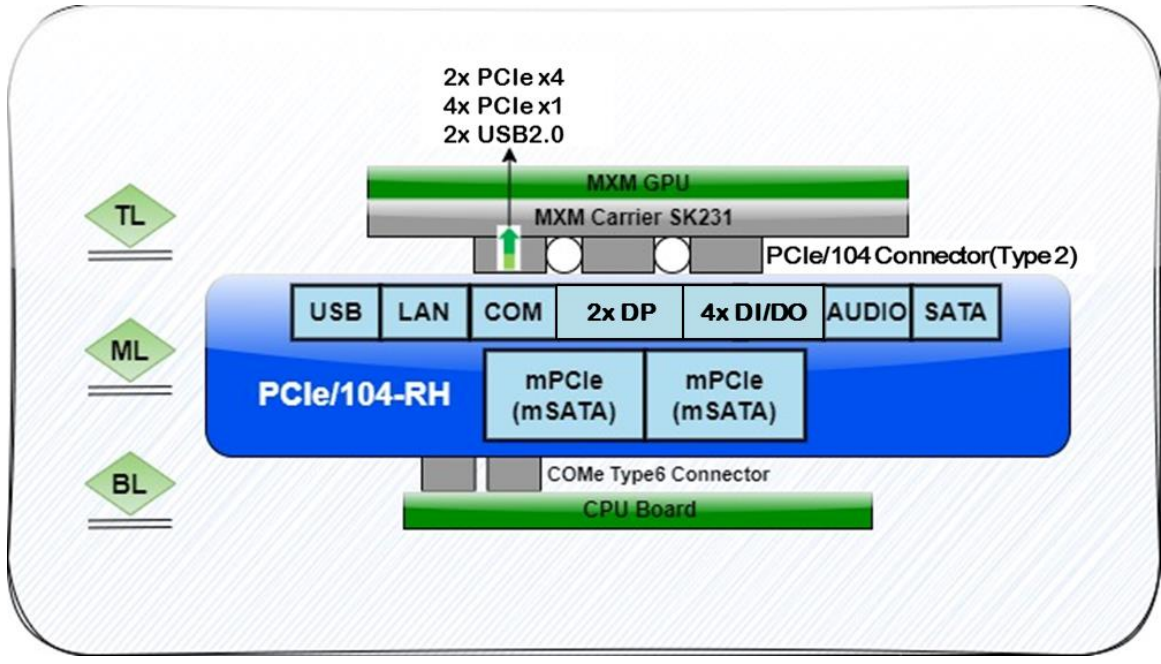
2x PCIe x4
4x PCIe x1
2x USB2.0

MXM GPU

TL

MXM Carrier SK231

PCIe/104 Connector(Type 2)

| USB | LAN | COM | 2x DP | 4x DI/DO | AUDIO | SATA |
|---|---|---|---|---|---|---|

ML

PCIe/104-RH

mPCIe (mSATA)

mPCIe (mSATA)

BL

COMe Type6 Connector

CPU Board